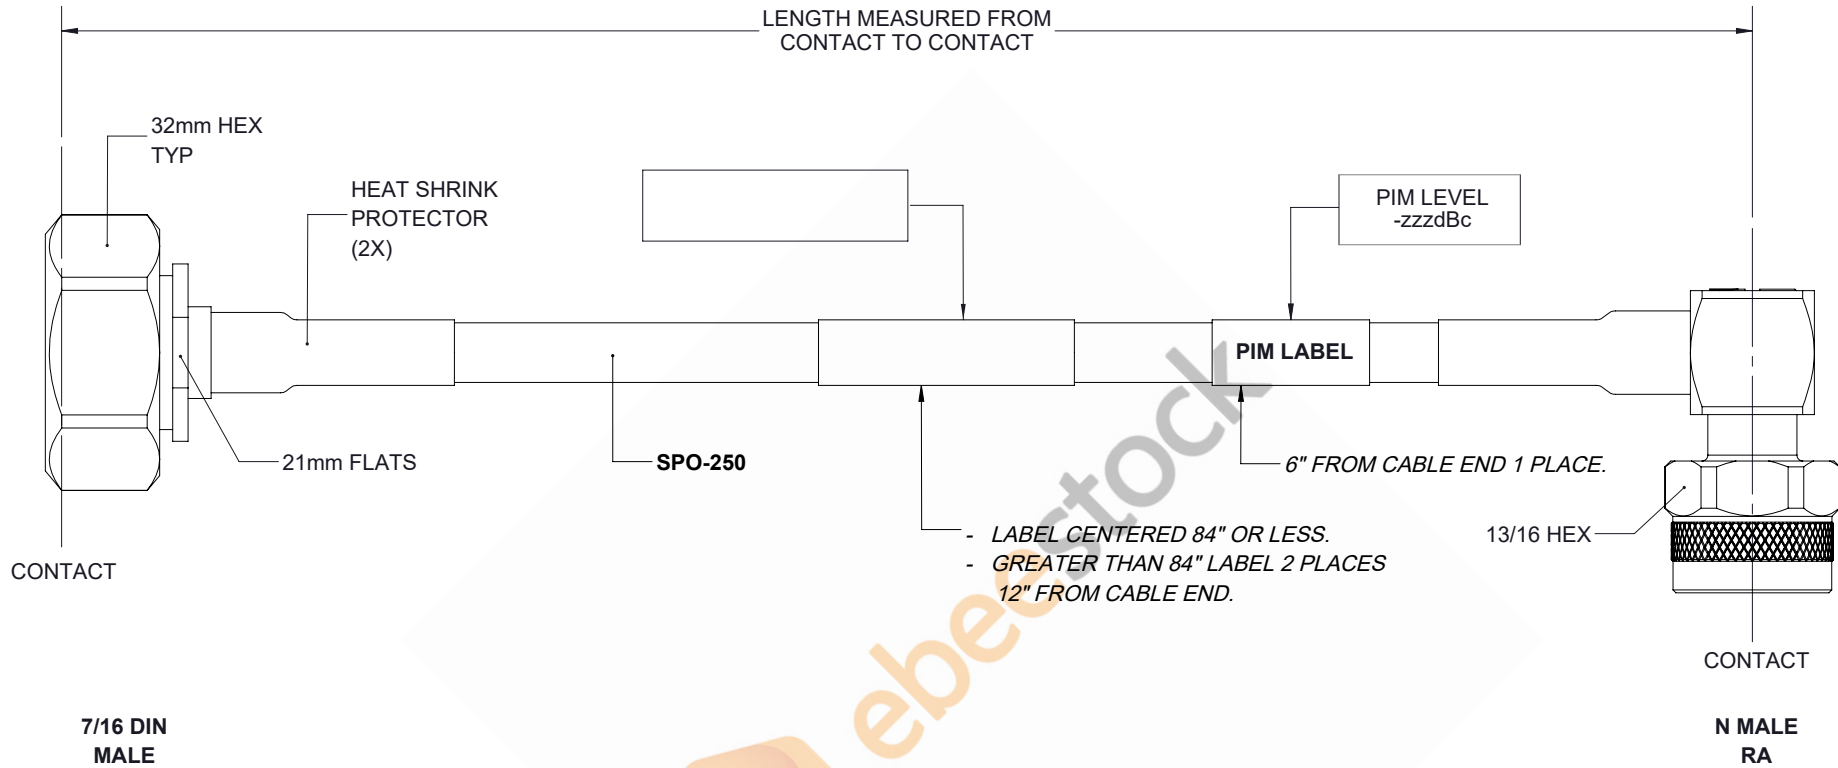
LENGTH MEASURED FROM
CONTACT TO CONTACT

32mm HEX
TYP

HEAT SHRINK
PROTECTOR
(2X)

PIM LEVEL
-zzzdBc

PIM LABEL

21mm FLATS

SPO-250

6" FROM CABLE END 1 PLACE.

- LABEL CENTERED 84" OR LESS.
- GREATER THAN 84" LABEL 2 PLACES
12" FROM CABLE END.

13/16 HEX

CONTACT

CONTACT

ebeestock

7/16 DIN
MALE

N MALE
RA